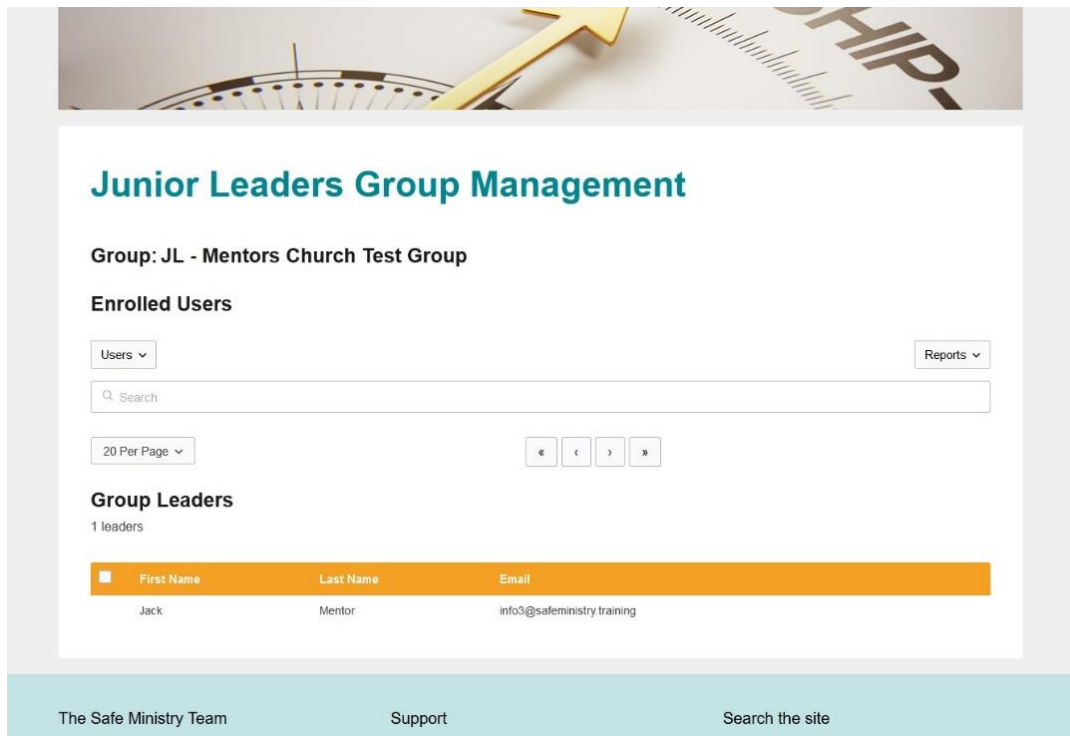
HIP

Junior Leaders Group Management

Group: JL - Mentors Church Test Group

Enrolled Users

Users

Reports

Search

20 Per Page

« ‹ › »

Group Leaders

1 leaders

| | First Name | Last Name | Email |
|---|---|---|---|
| | Jack | Mentor | info3@safeministry.training |

The Safe Ministry Team

Support

Search the site